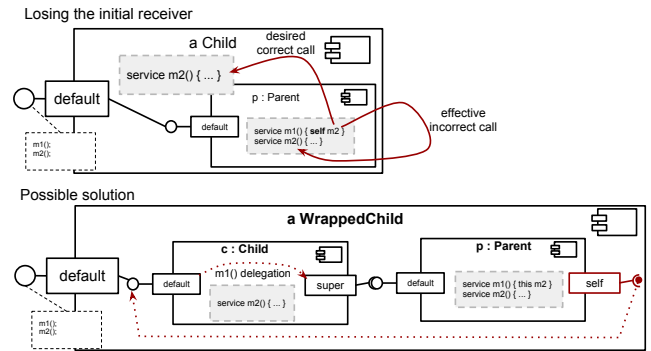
Losing the initial receiver

a Child

desired correct call

service m2() { ... }

p : Parent

effective incorrect call

default

default

service m1() { self m2 }
service m2() { ... }

m1();
m2();

Possible solution

a WrappedChild

c : Child

p : Parent

default

default

m1() delegation

super

default

service m1() { this m2 }
service m2() { ... }

self

service m2() { ... }

m1();
m2();